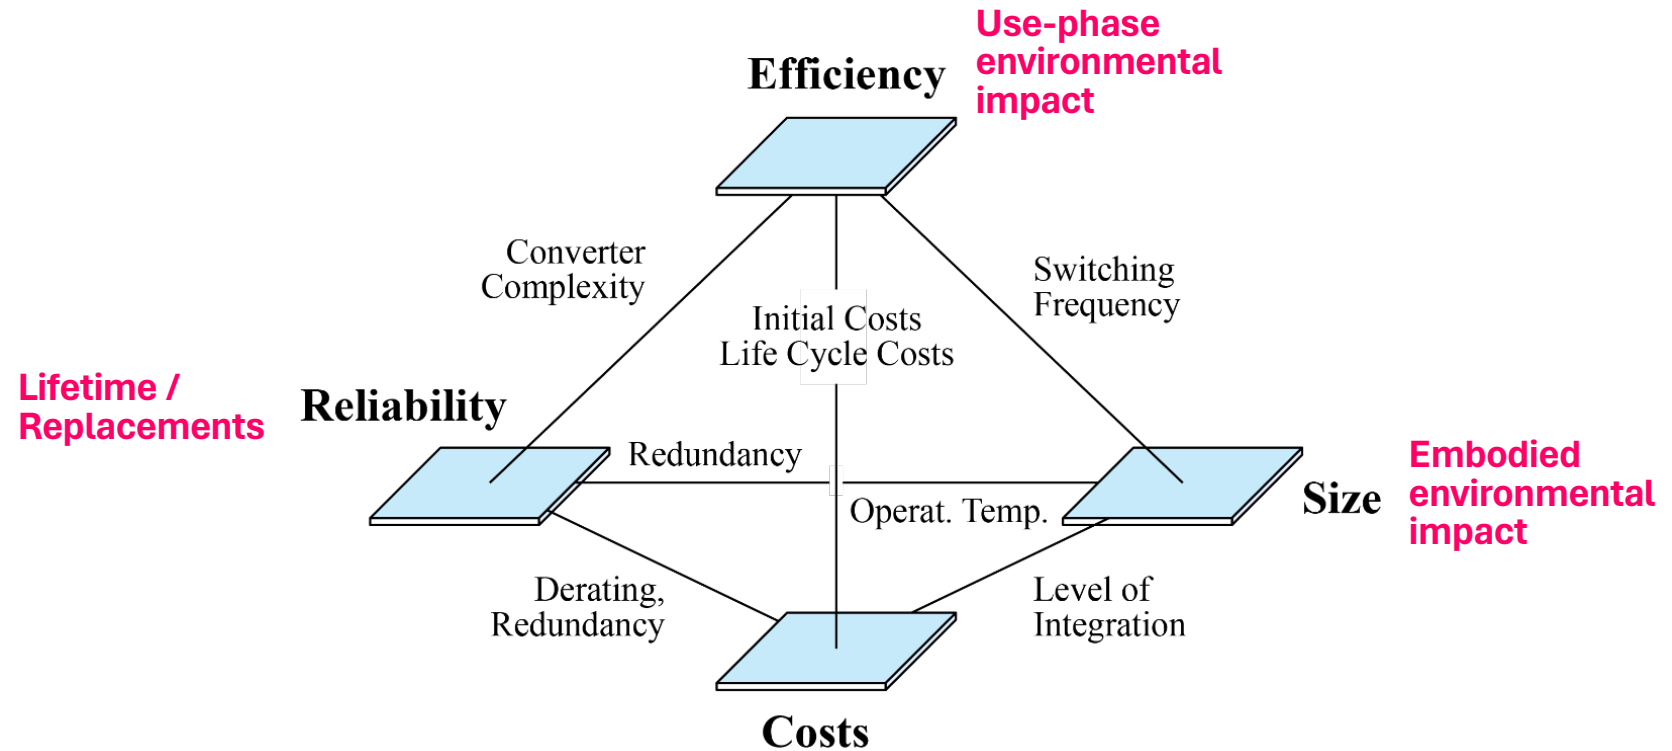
Efficiency

Use-phase environmental impact

Converter Complexity

Initial Costs
Life Cycle Costs

Switching Frequency

Lifetime / Replacements

Reliability

Redundancy

Operat. Temp.

Size

Embodied environmental impact

Derating, Redundancy

Level of Integration

Costs